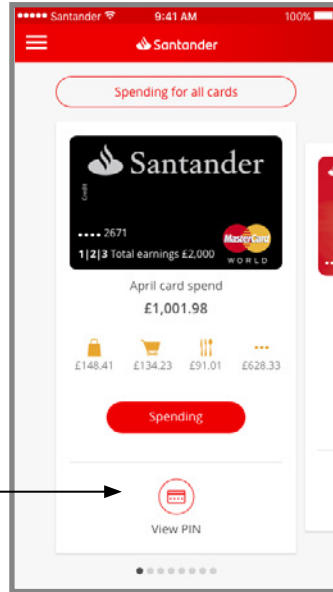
••••• Santander 9:41 AM 100%

Santander

Spending for all cards

Santander

Credit

•••• 2671

1|2|3 Total earnings £2,000

MasterCard

WORLD

April card spend

£1,001.98

£148.41 £134.23 £91.01 £628.33

Spending

View PIN